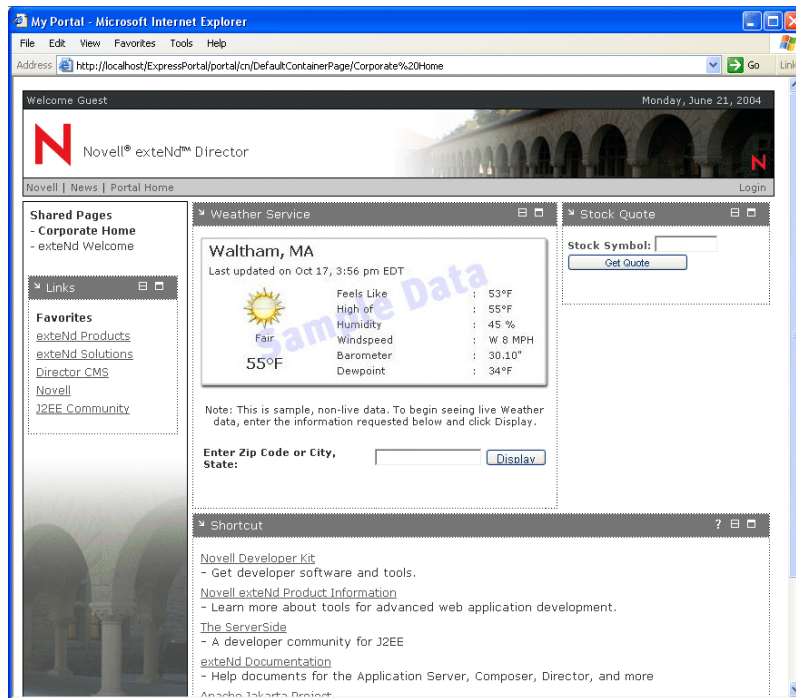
My Portal - Microsoft Internet Explorer

File Edit View Favorites Tools Help

Address http://localhost/ExpressPortal/portal/cn/DefaultContainerPage/Corporate%20Home Go Link

Welcome Guest

Monday, June 21, 2004

N

Novell® exteNd™ Director

N

Novell | News | Portal Home

Login

Shared Pages
- Corporate Home
- exteNd Welcome

Links

Favorites
exteNd Products
exteNd Solutions
Director CMS
Novell
J2EE Community

Weather Service

Waltham, MA
Last updated on Oct 17, 3:56 pm EDT

Sample Data

| Feels Like | : | 53°F |
|---|---|---|
| High of | : | 55°F |
| Humidity | : | 45 % |
| Windspeed | : | W 8 MPH |
| Barometer | : | 30.10" |
| Dewpoint | : | 34°F |

Fair
55°F

Note: This is sample, non-live data. To begin seeing live Weather data, enter the information requested below and click Display.

Enter Zip Code or City, State:

Display

Stock Quote

Stock Symbol:

Get Quote

Shortcut

?

Novell Developer Kit
- Get developer software and tools.

Novell exteNd Product Information
- Learn more about tools for advanced web application development.

The ServerSide
- A developer community for J2EE

exteNd Documentation
- Help documents for the Application Server, Composer, Director, and more

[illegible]